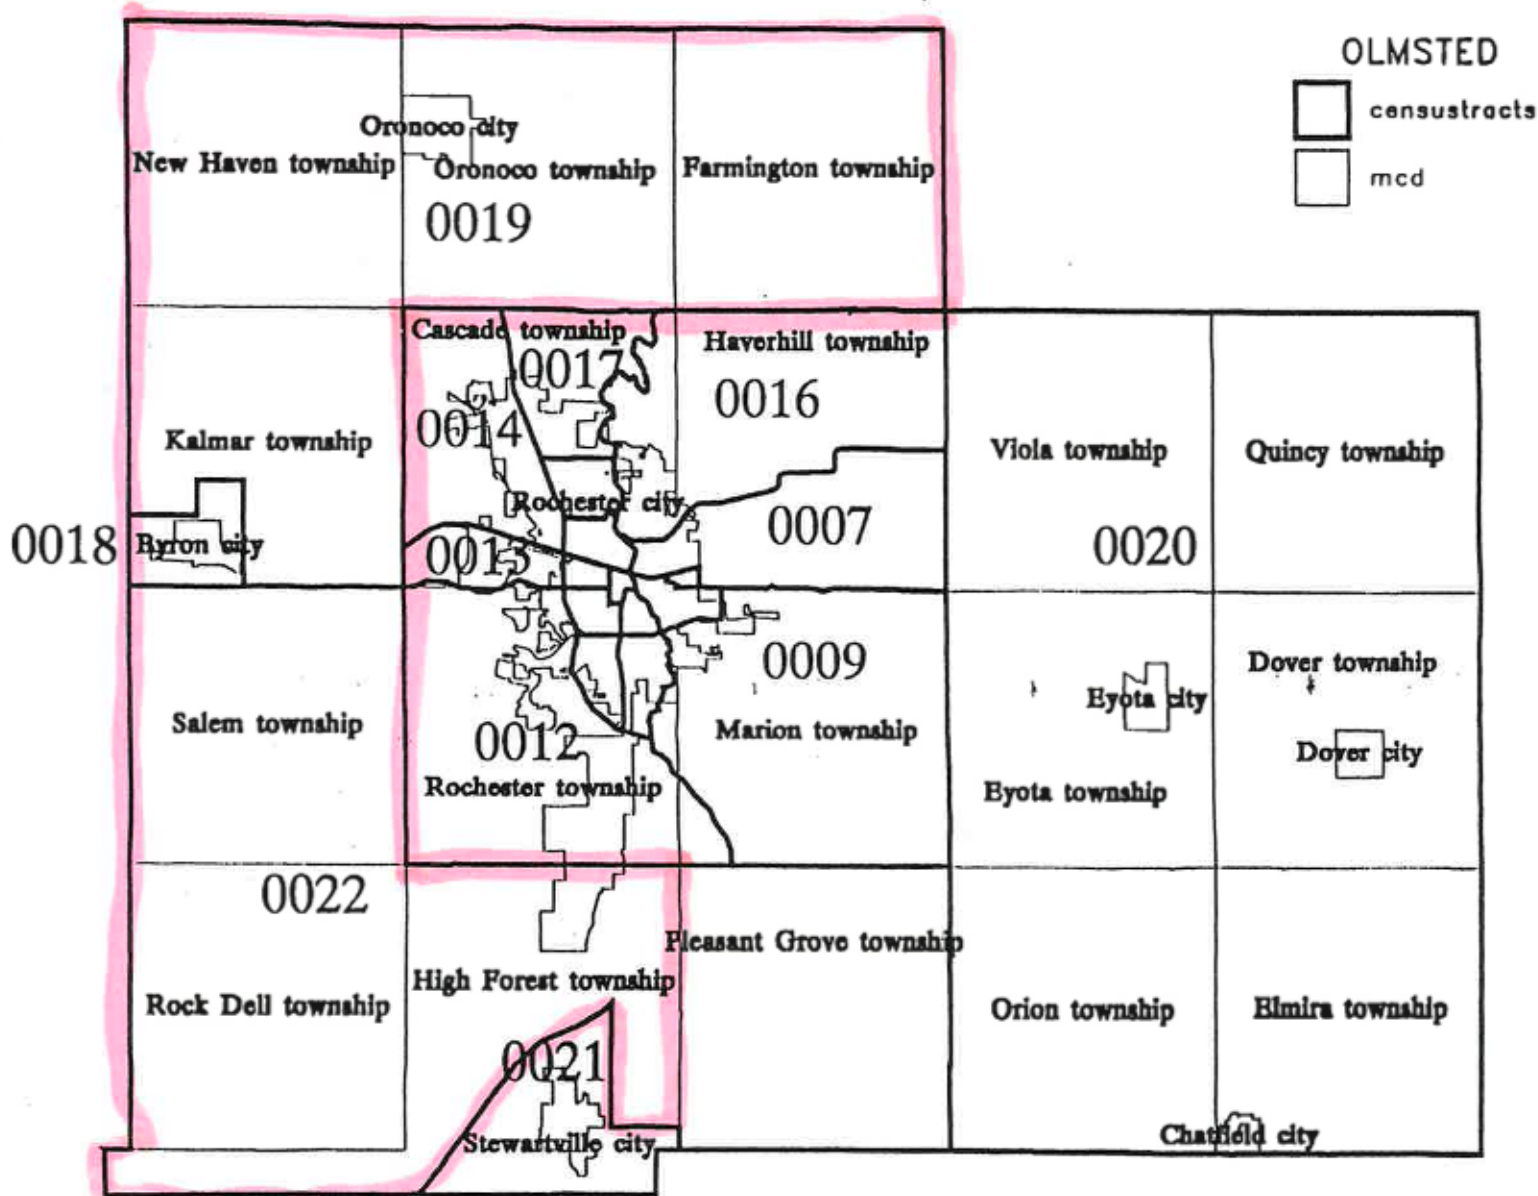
OLMSTED
censustracts
mcd

Oronoco city
New Haven township
Oronoco township
Farmington township
0019

Cascade township
0017
Haverhill township
0016
0014
Kalmar township
Viola township
Quincy township
Rochester city
0007
0018
Byron city
0015
0020
0009
Dover township
Eyota city
Salem township
Dover city
Marion township
0012
Rochester township
Eyota township

0022
Pleasant Grove township
High Forest township
Rock Dell township
Orion township
Elmira township
0021
Stewartville city
Chatfield city